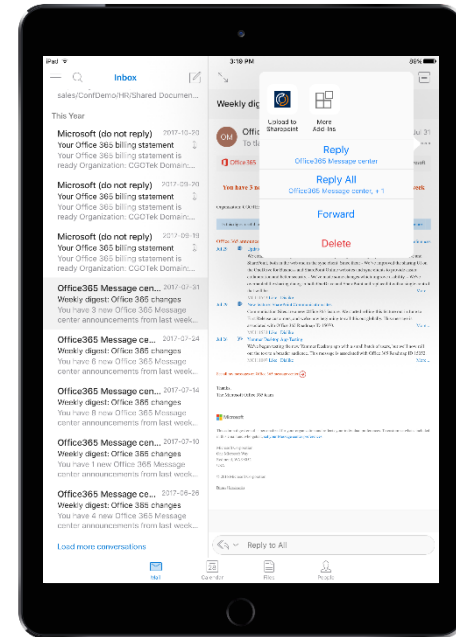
iPad 3:18 PM 86%

Inbox

sales/ConfDemo/HR/Shared Documen...

This Year

Microsoft (do not reply) 2017-10-20
Your Office 365 billing statement is ready Organization: CGOTek Domain:...

Microsoft (do not reply) 2017-09-20
Your Office 365 billing statement is ready Organization: CGOTek Domain:...

Microsoft (do not reply) 2017-08-19
Your Office 365 billing statement is ready Organization: CGOTek Domain:...

Office365 Message cen... 2017-07-31
Weekly digest: Office 365 changes
You have 3 new Office 365 Message center announcements from last week...

Office365 Message ce... 2017-07-24
Weekly digest: Office 365 changes
You have 6 new Office 365 Message center announcements from last week...

Office365 Message ce... 2017-07-14
Weekly digest: Office 365 changes
You have 8 new Office 365 Message center announcements from last week...

Office365 Message cen... 2017-07-10
Weekly digest: Office 365 changes
You have 1 new Office 365 Message center announcements from last week...

Office365 Message cen... 2017-06-26
Weekly digest: Office 365 changes
You have 4 new Office 365 Message center announcements from last week...

Load more conversations

Weekly dig

OM

Upload to Sharepoint

More Add-ins

Reply
Office365 Message center

Reply All
Office365 Message center, + 1

Forward

Delete

You have 3 new

Reply to All

Mail Calendar Files People